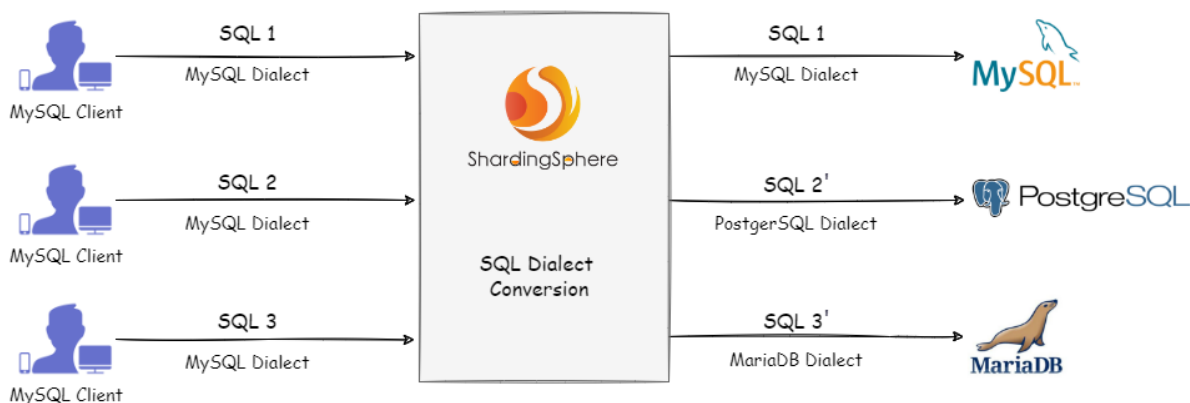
SQL 1
MySQL Dialect
MySQL Client

SQL 2
MySQL Dialect
MySQL Client

SQL 3
MySQL Dialect
MySQL Client

ShardingSphere

SQL Dialect Conversion

SQL 1
MySQL Dialect
MySQL

SQL 2'
PostgerSQL Dialect
PostgreSQL

SQL 3'
MariaDB Dialect
MariaDB